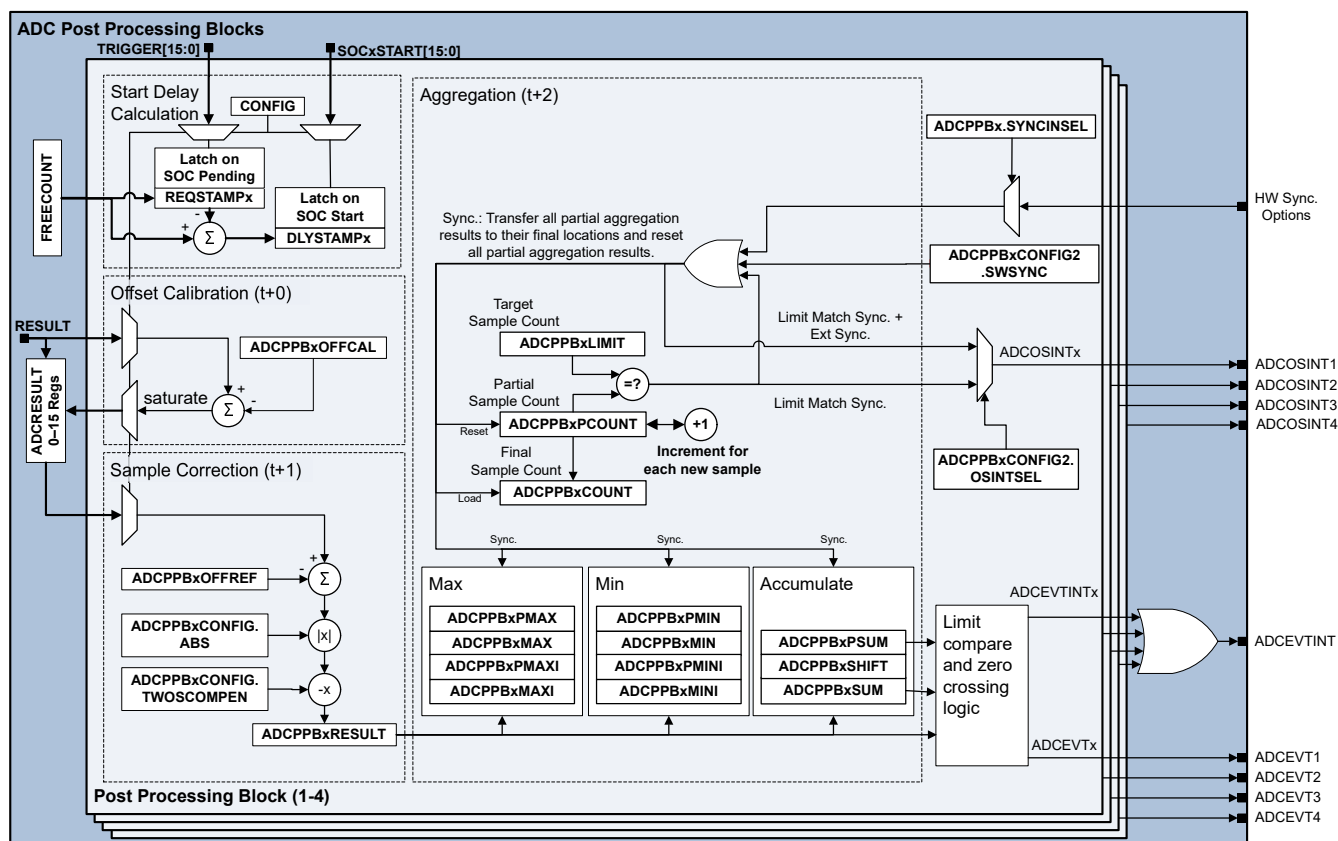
ADC Post Processing Blocks

TRIGGER[15:0]

SOCxSTART[15:0]

Start Delay Calculation

CONFIG

Latch on SOC Pending

REQSTAMPx

Latch on SOC Start

DLYSTAMPx

FREECOUNT

+

-

Σ

Offset Calibration (t+0)

RESULT

ADCPPBxOFFCAL

saturate

+

-

Σ

ADCRESULT 0–15 Regs

Sample Correction (t+1)

+

-

ADCPPBxOFFREF

Σ

ADCPPBxCONFIG. ABS

|x|

ADCPPBxCONFIG. TWOSCOMPEN

-x

ADCPPBxRESULT

Aggregation (t+2)

ADCPPBx.SYNCINSEL

HW Sync. Options

Sync.: Transfer all partial aggregation results to their final locations and reset all partial aggregation results.

ADCPPBxCONFIG2 .SWSYNC

Target Sample Count

ADCPPBxLIMIT

Limit Match Sync. + Ext Sync.

ADCOSINTx

=?

Partial Sample Count

Limit Match Sync.

Reset

ADCPPBxPCOUNT

+1

Increment for each new sample

Final Sample Count

Load

ADCPPBxCOUNT

ADCPPBxCONFIG2. OSINTSEL

ADCOSINT1

ADCOSINT2

ADCOSINT3

ADCOSINT4

Sync.

Sync.

Sync.

Max

ADCPPBxPMAX

ADCPPBxMAX

ADCPPBxPMAXI

ADCPPBxMAXI

Min

ADCPPBxPMIN

ADCPPBxMIN

ADCPPBxPMINI

ADCPPBxMINI

Accumulate

ADCPPBxPSUM

ADCPPBxSHIFT

ADCPPBxSUM

Limit compare and zero crossing logic

ADCEVTINTx

ADCEVTINT

ADCEVTx

ADCEVT1

ADCEVT2

ADCEVT3

ADCEVT4

Post Processing Block (1-4)